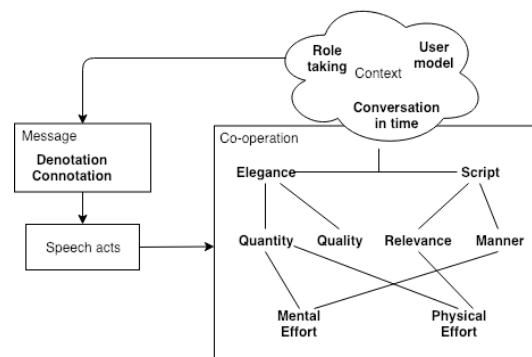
Role taking

Context

User model

Conversation in time

Message

Denotation
Connotation

Speech acts

Co-operation

Elegance

Script

Quantity

Quality

Relevance

Manner

Mental Effort

Physical Effort